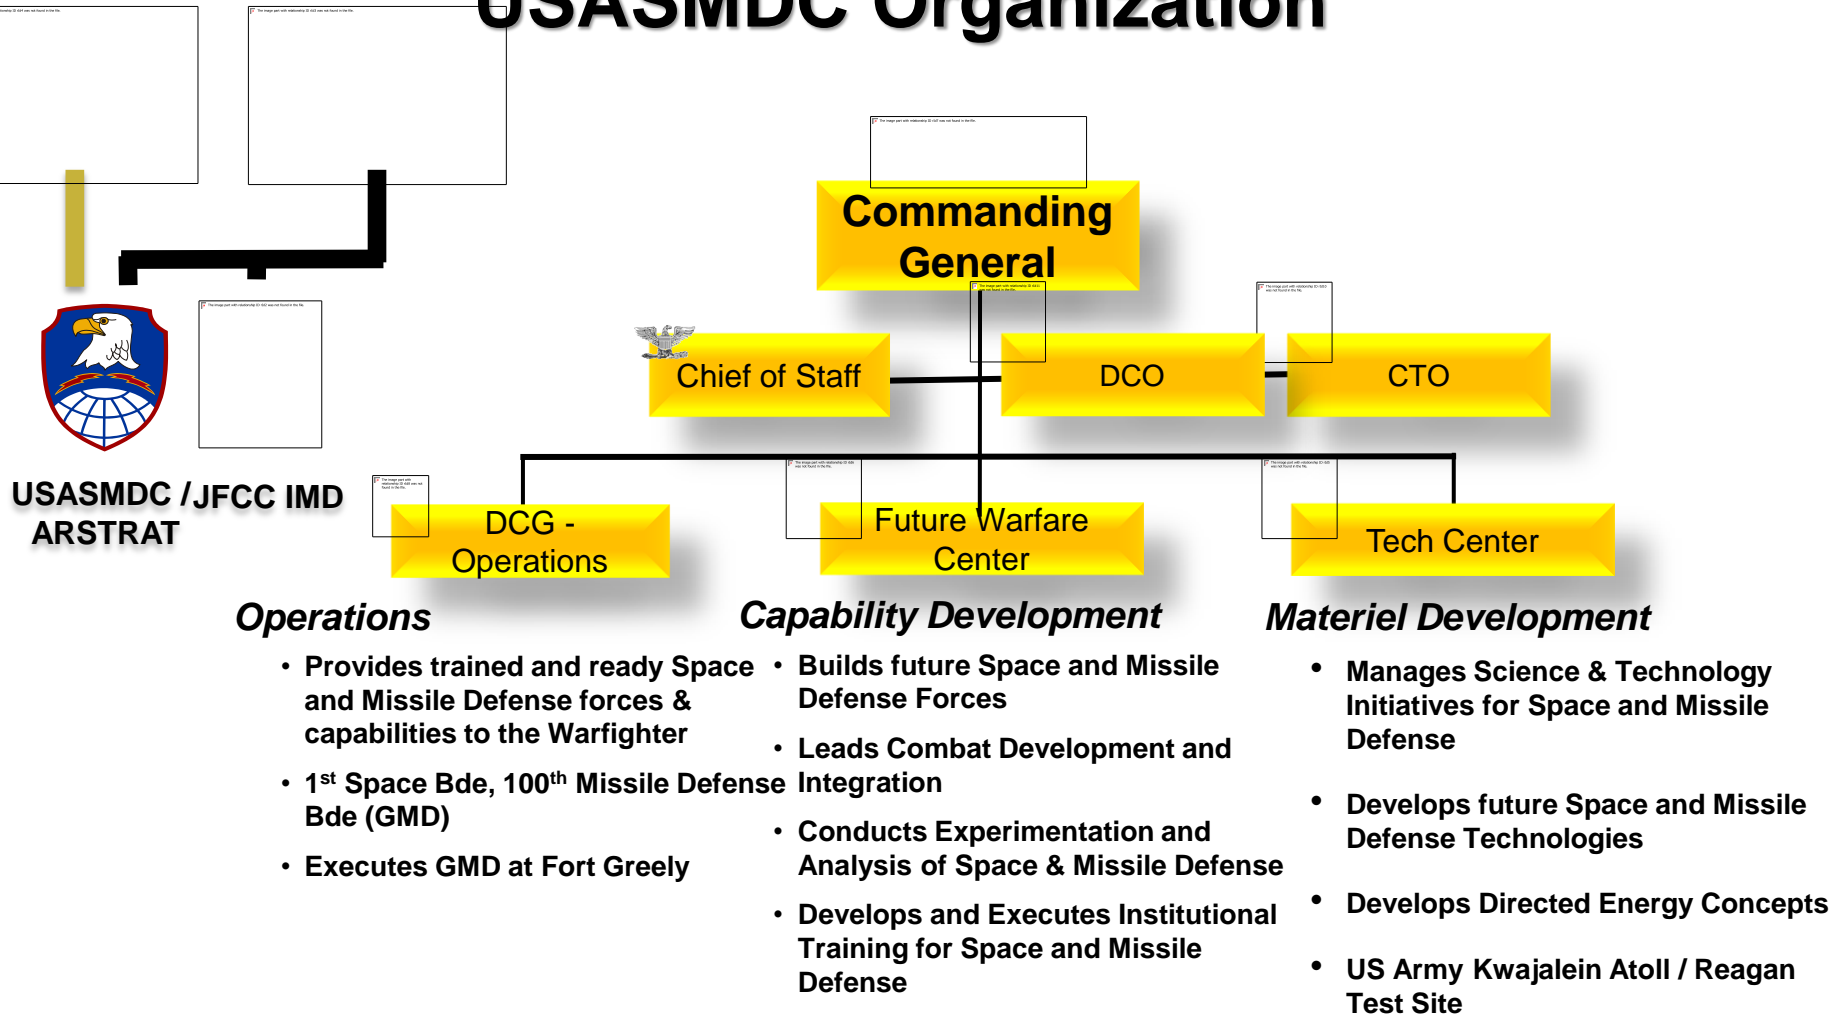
USASMDC Organization

Commanding General

Chief of Staff

DCO

CTO

USASMDC / JFCC IMD
ARSTRAT

DCG - Operations

Future Warfare Center

Tech Center

Operations

- Provides trained and ready Space and Missile Defense forces & capabilities to the Warfighter
- 1$^{st}$ Space Bde, 100$^{th}$ Missile Defense Bde (GMD)
- Executes GMD at Fort Greely

Capability Development

- Builds future Space and Missile Defense Forces
- Leads Combat Development and Integration
- Conducts Experimentation and Analysis of Space & Missile Defense
- Develops and Executes Institutional Training for Space and Missile Defense

Materiel Development

- Manages Science & Technology Initiatives for Space and Missile Defense
- Develops future Space and Missile Defense Technologies
- Develops Directed Energy Concepts
- US Army Kwajalein Atoll / Reagan Test Site